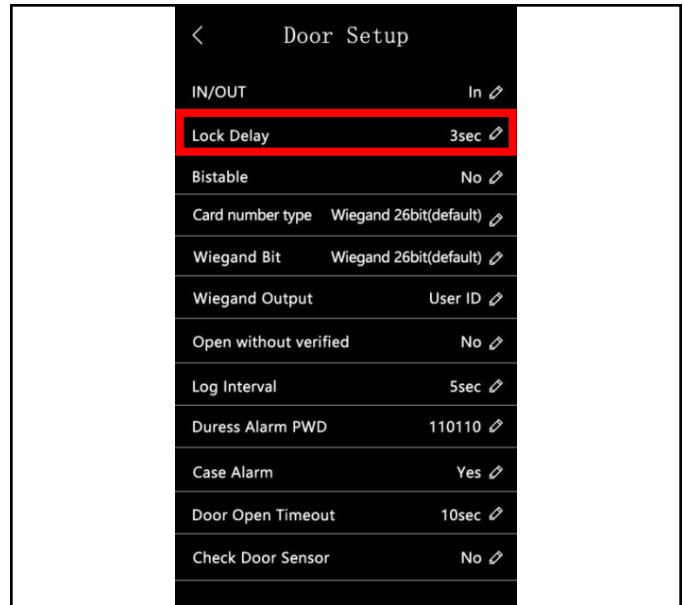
<
Door Setup

| | |
|---|---|
| IN/OUT | In |
| Lock Delay | 3sec |
| Bistable | No |
| Card number type | Wiegand 26bit(default) |
| Wiegand Bit | Wiegand 26bit(default) |
| Wiegand Output | User ID |
| Open without verified | No |
| Log Interval | 5sec |
| Duress Alarm PWD | 110110 |
| Case Alarm | Yes |
| Door Open Timeout | 10sec |
| Check Door Sensor | No |